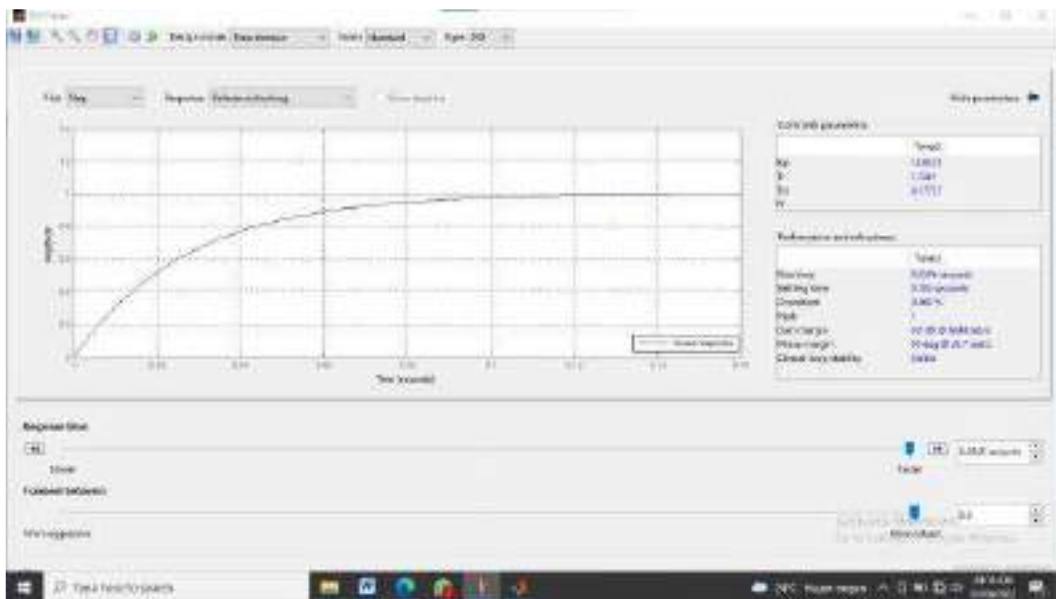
PID Tuner

Plot: Step    Response: Reference tracking

Show parameters

Controller parameters

| | Tuned |
|---|---|
| Kp | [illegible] |
| Ki | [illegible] |
| Kd | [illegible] |
| Tf | |

Performance and robustness

| | Tuned |
|---|---|
| Rise time | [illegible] seconds |
| Settling time | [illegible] seconds |
| Overshoot | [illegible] % |
| Peak | 1 |
| Gain margin | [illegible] |
| Phase margin | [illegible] |
| Closed-loop stability | Stable |

Amplitude

Time (seconds)

Tuned response

Response time

Slower

Faster

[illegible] seconds

Transient behavior

More aggressive

More robust

Type here to search